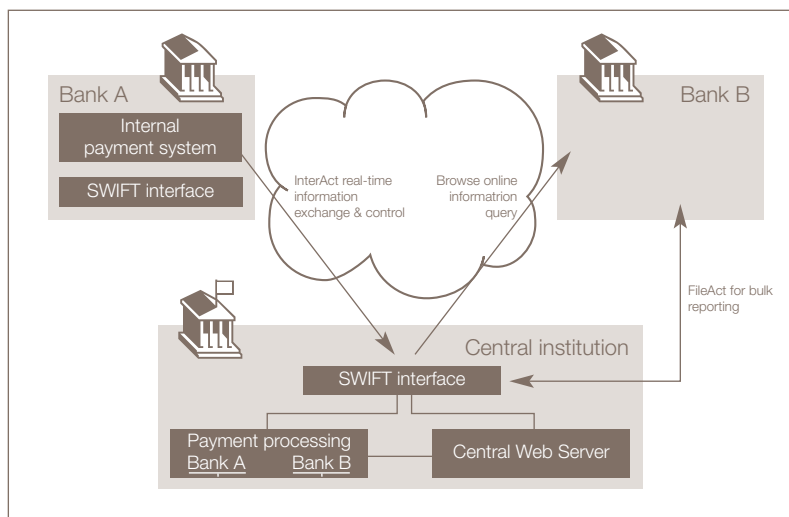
Bank A

Internal payment system

SWIFT interface

InterAct real-time information exchange & control

Browse online informatrion query

Bank B

FileAct for bulk reporting

Central institution

SWIFT interface

Payment processing
Bank A Bank B

Central Web Server